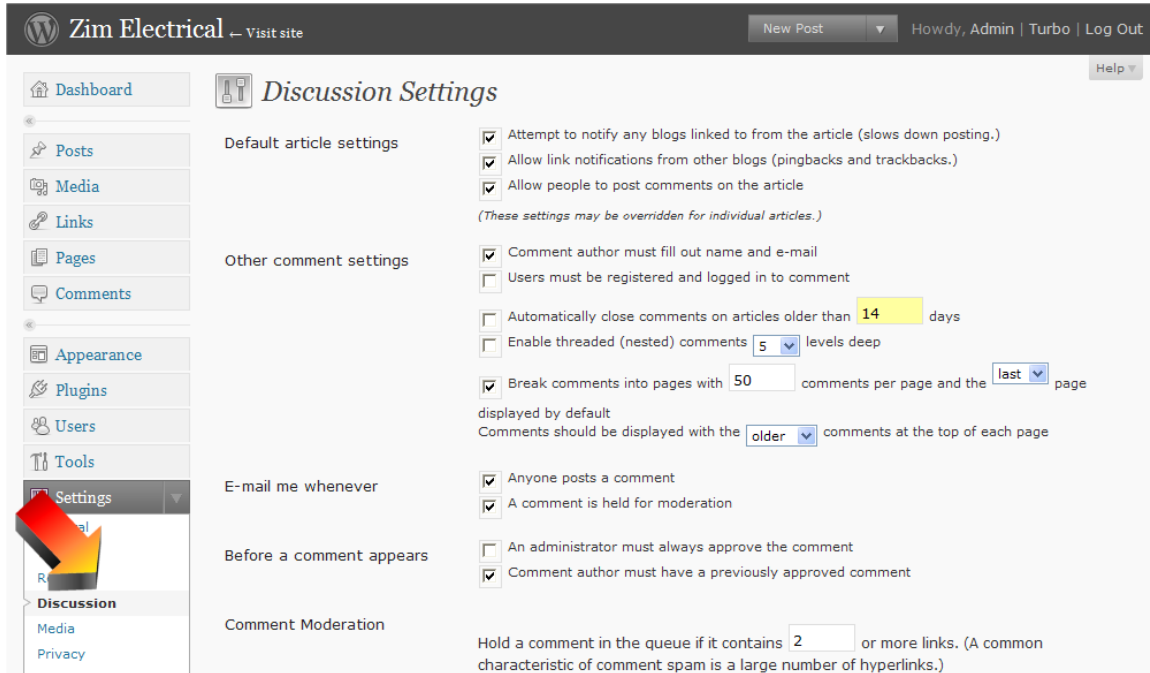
Zim Electrical ← Visit site

New Post

Howdy, Admin | Turbo | Log Out

Help

Dashboard

Posts

Media

Links

Pages

Comments

Appearance

Plugins

Users

Tools

Settings

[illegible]al

R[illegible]

Discussion

Media

Privacy

Discussion Settings

Default article settings

Attempt to notify any blogs linked to from the article (slows down posting.)

Allow link notifications from other blogs (pingbacks and trackbacks.)

Allow people to post comments on the article

(These settings may be overridden for individual articles.)

Other comment settings

Comment author must fill out name and e-mail

Users must be registered and logged in to comment

Automatically close comments on articles older than 14 days

Enable threaded (nested) comments 5 levels deep

Break comments into pages with 50 comments per page and the last page displayed by default

Comments should be displayed with the older comments at the top of each page

E-mail me whenever

Anyone posts a comment

A comment is held for moderation

Before a comment appears

An administrator must always approve the comment

Comment author must have a previously approved comment

Comment Moderation

Hold a comment in the queue if it contains 2 or more links. (A common characteristic of comment spam is a large number of hyperlinks.)